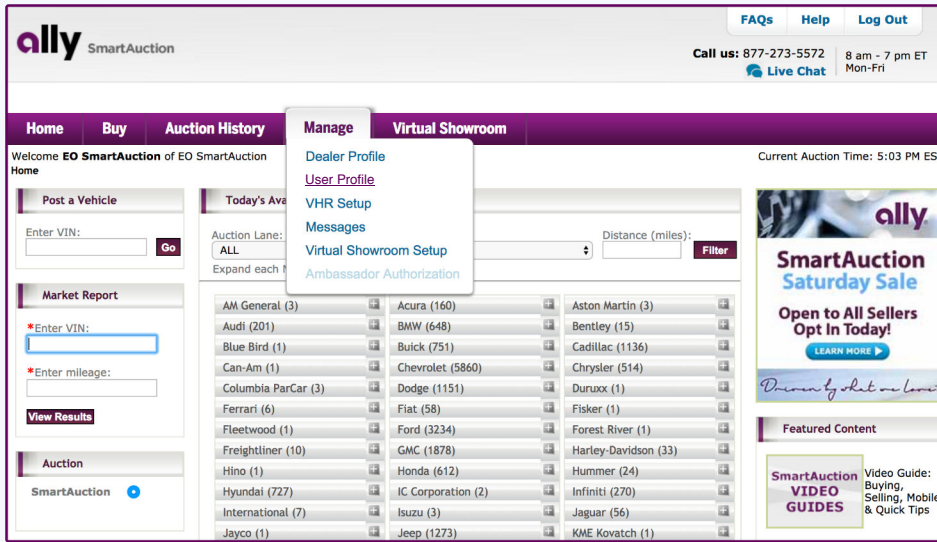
ally SmartAuction

FAQs | Help | Log Out

Call us: 877-273-5572 | 8 am - 7 pm ET Mon-Fri
Live Chat

Home | Buy | Auction History | Manage | Virtual Showroom

Welcome EO SmartAuction of EO SmartAuction
Home

Current Auction Time: 5:03 PM ES

Dealer Profile
User Profile
VHR Setup
Messages
Virtual Showroom Setup
Ambassador Authorization

Post a Vehicle
Enter VIN:
Go

Market Report
*Enter VIN:
*Enter mileage:
View Results

Auction
SmartAuction

Today's Ava

Auction Lane:
ALL
Expand each M

Distance (miles):
Filter

| AM General (3) | Acura (160) | Aston Martin (3) |
|---|---|---|
| Audi (201) | BMW (648) | Bentley (15) |
| Blue Bird (1) | Buick (751) | Cadillac (1136) |
| Can-Am (1) | Chevrolet (5860) | Chrysler (514) |
| Columbia ParCar (3) | Dodge (1151) | Duruxx (1) |
| Ferrari (6) | Fiat (58) | Fisker (1) |
| Fleetwood (1) | Ford (3234) | Forest River (1) |
| Freightliner (10) | GMC (1878) | Harley-Davidson (33) |
| Hino (1) | Honda (612) | Hummer (24) |
| Hyundai (727) | IC Corporation (2) | Infiniti (270) |
| International (7) | Isuzu (3) | Jaguar (56) |
| Jayco (1) | Jeep (1273) | KME Kovatch (1) |

ally
SmartAuction
Saturday Sale
Open to All Sellers
Opt In Today!
LEARN MORE
Driven by what we love

Featured Content
SmartAuction VIDEO GUIDES
Video Guide: Buying, Selling, Mobile & Quick Tips